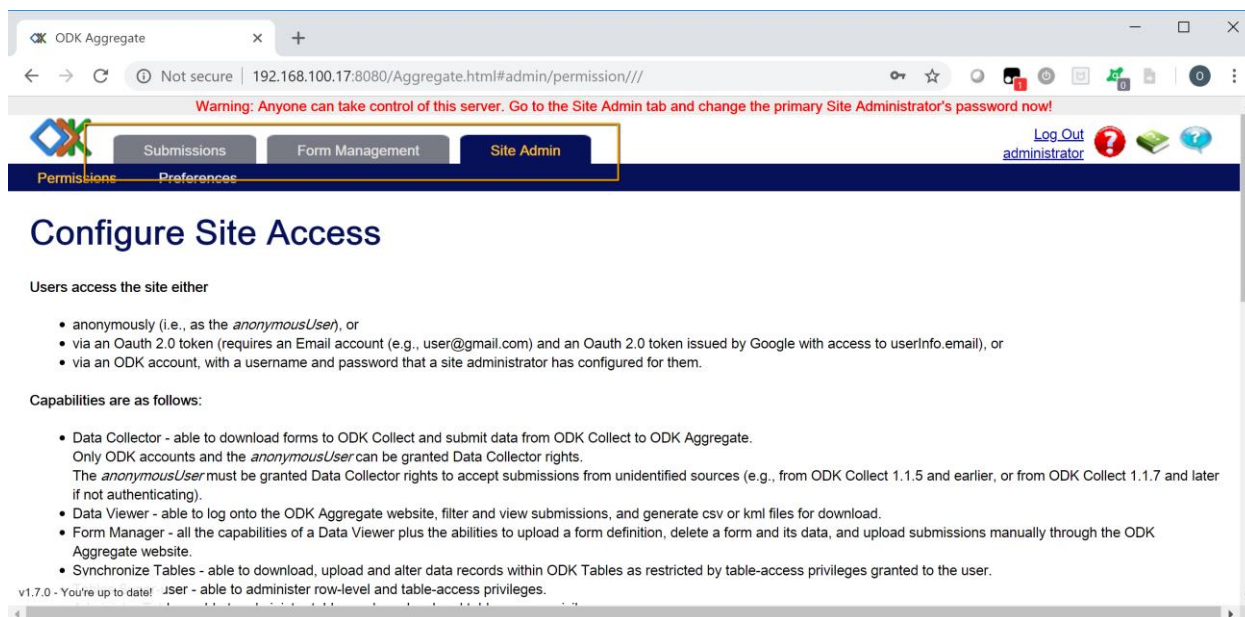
ODK Aggregate

Not secure | 192.168.100.17:8080/Aggregate.html#admin/permission///

Warning: Anyone can take control of this server. Go to the Site Admin tab and change the primary Site Administrator's password now!

Submissions | Form Management | Site Admin

Log Out administrator

Permissions | Preferences

Configure Site Access

Users access the site either

- anonymously (i.e., as the *anonymousUser*), or
- via an Oauth 2.0 token (requires an Email account (e.g., user@gmail.com) and an Oauth 2.0 token issued by Google with access to userInfo.email), or
- via an ODK account, with a username and password that a site administrator has configured for them.

Capabilities are as follows:

- Data Collector - able to download forms to ODK Collect and submit data from ODK Collect to ODK Aggregate.
Only ODK accounts and the *anonymousUser* can be granted Data Collector rights.
The *anonymousUser* must be granted Data Collector rights to accept submissions from unidentified sources (e.g., from ODK Collect 1.1.5 and earlier, or from ODK Collect 1.1.7 and later if not authenticating).
- Data Viewer - able to log onto the ODK Aggregate website, filter and view submissions, and generate csv or kml files for download.
- Form Manager - all the capabilities of a Data Viewer plus the abilities to upload a form definition, delete a form and its data, and upload submissions manually through the ODK Aggregate website.
- Synchronize Tables - able to download, upload and alter data records within ODK Tables as restricted by table-access privileges granted to the user.
- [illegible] user - able to administer row-level and table-access privileges.

v1.7.0 - You're up to date!